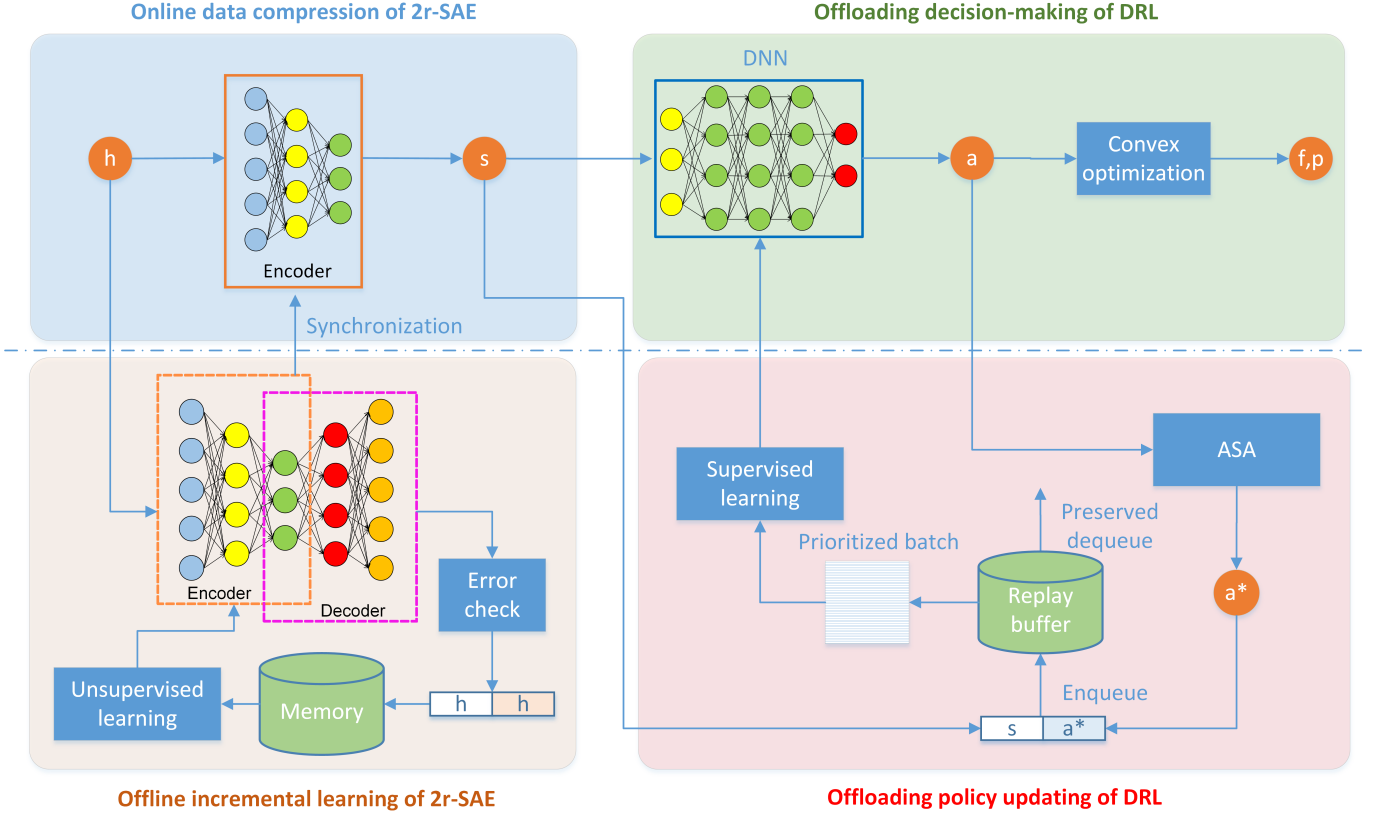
Online data compression of 2r-SAE

Offloading decision-making of DRL

DNN

h

Encoder

s

a

Convex optimization

f,p

Synchronization

Encoder

Decoder

Error check

ASA

Supervised learning

Preserved dequeue

Prioritized batch

Replay buffer

a*

Unsupervised learning

Memory

h

h

Enqueue

s

a*

Offline incremental learning of 2r-SAE

Offloading policy updating of DRL